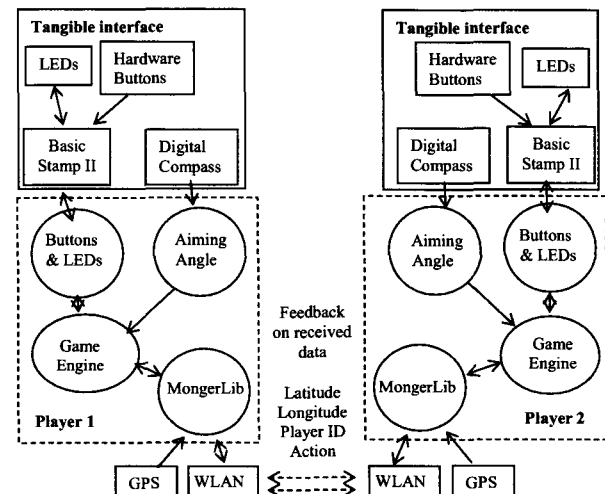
Tangible interface

LEDs

Hardware Buttons

Basic Stamp II

Digital Compass

Buttons & LEDs

Aiming Angle

Game Engine

MongerLib

Player 1

GPS

WLAN

Feedback on received data

Latitude Longitude Player ID Action

Tangible interface

Hardware Buttons

LEDs

Digital Compass

Basic Stamp II

Aiming Angle

Buttons & LEDs

Game Engine

MongerLib

Player 2

WLAN

GPS